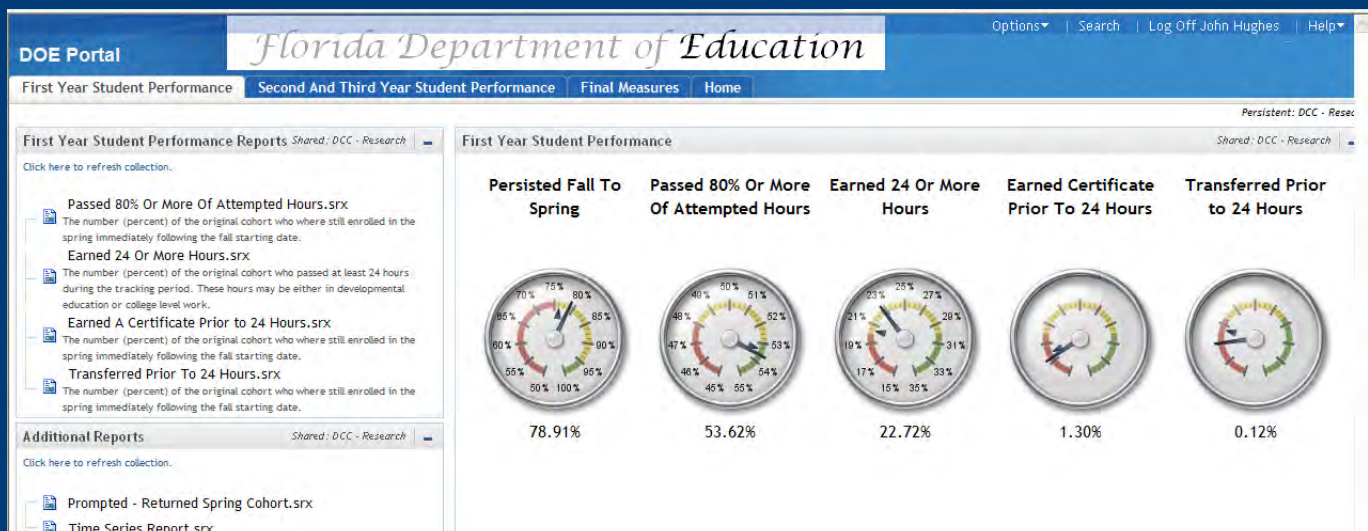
DOE Portal

Florida Department of Education

Options | Search | Log Off John Hughes | Help

First Year Student Performance | Second And Third Year Student Performance | Final Measures | Home

Persistent: DCC - Resea

First Year Student Performance Reports Shared: DCC - Research

Click here to refresh collection.

Passed 80% Or More Of Attempted Hours.srx
The number (percent) of the original cohort who where still enrolled in the spring immediately following the fall starting date.

Earned 24 Or More Hours.srx
The number (percent) of the original cohort who passed at least 24 hours during the tracking period. These hours may be either in developmental education or college level work.

Earned A Certificate Prior to 24 Hours.srx
The number (percent) of the original cohort who where still enrolled in the spring immediately following the fall starting date.

Transferred Prior To 24 Hours.srx
The number (percent) of the original cohort who where still enrolled in the spring immediately following the fall starting date.

Additional Reports Shared: DCC - Research

Click here to refresh collection.

Prompted - Returned Spring Cohort.srx

Time Series Report.srx

First Year Student Performance Shared: DCC - Research

Persisted Fall To Spring

Passed 80% Or More Of Attempted Hours

Earned 24 Or More Hours

Earned Certificate Prior To 24 Hours

Transferred Prior to 24 Hours

75% 80% 85% 90% 95% 100% 50% 55% 60% 65% 70%

50% 51% 52% 53% 54% 55% 45% 46% 47% 48% 49%

25% 27% 29% 31% 33% 35% 15% 17% 19% 21% 23%

78.91%

53.62%

22.72%

1.30%

0.12%